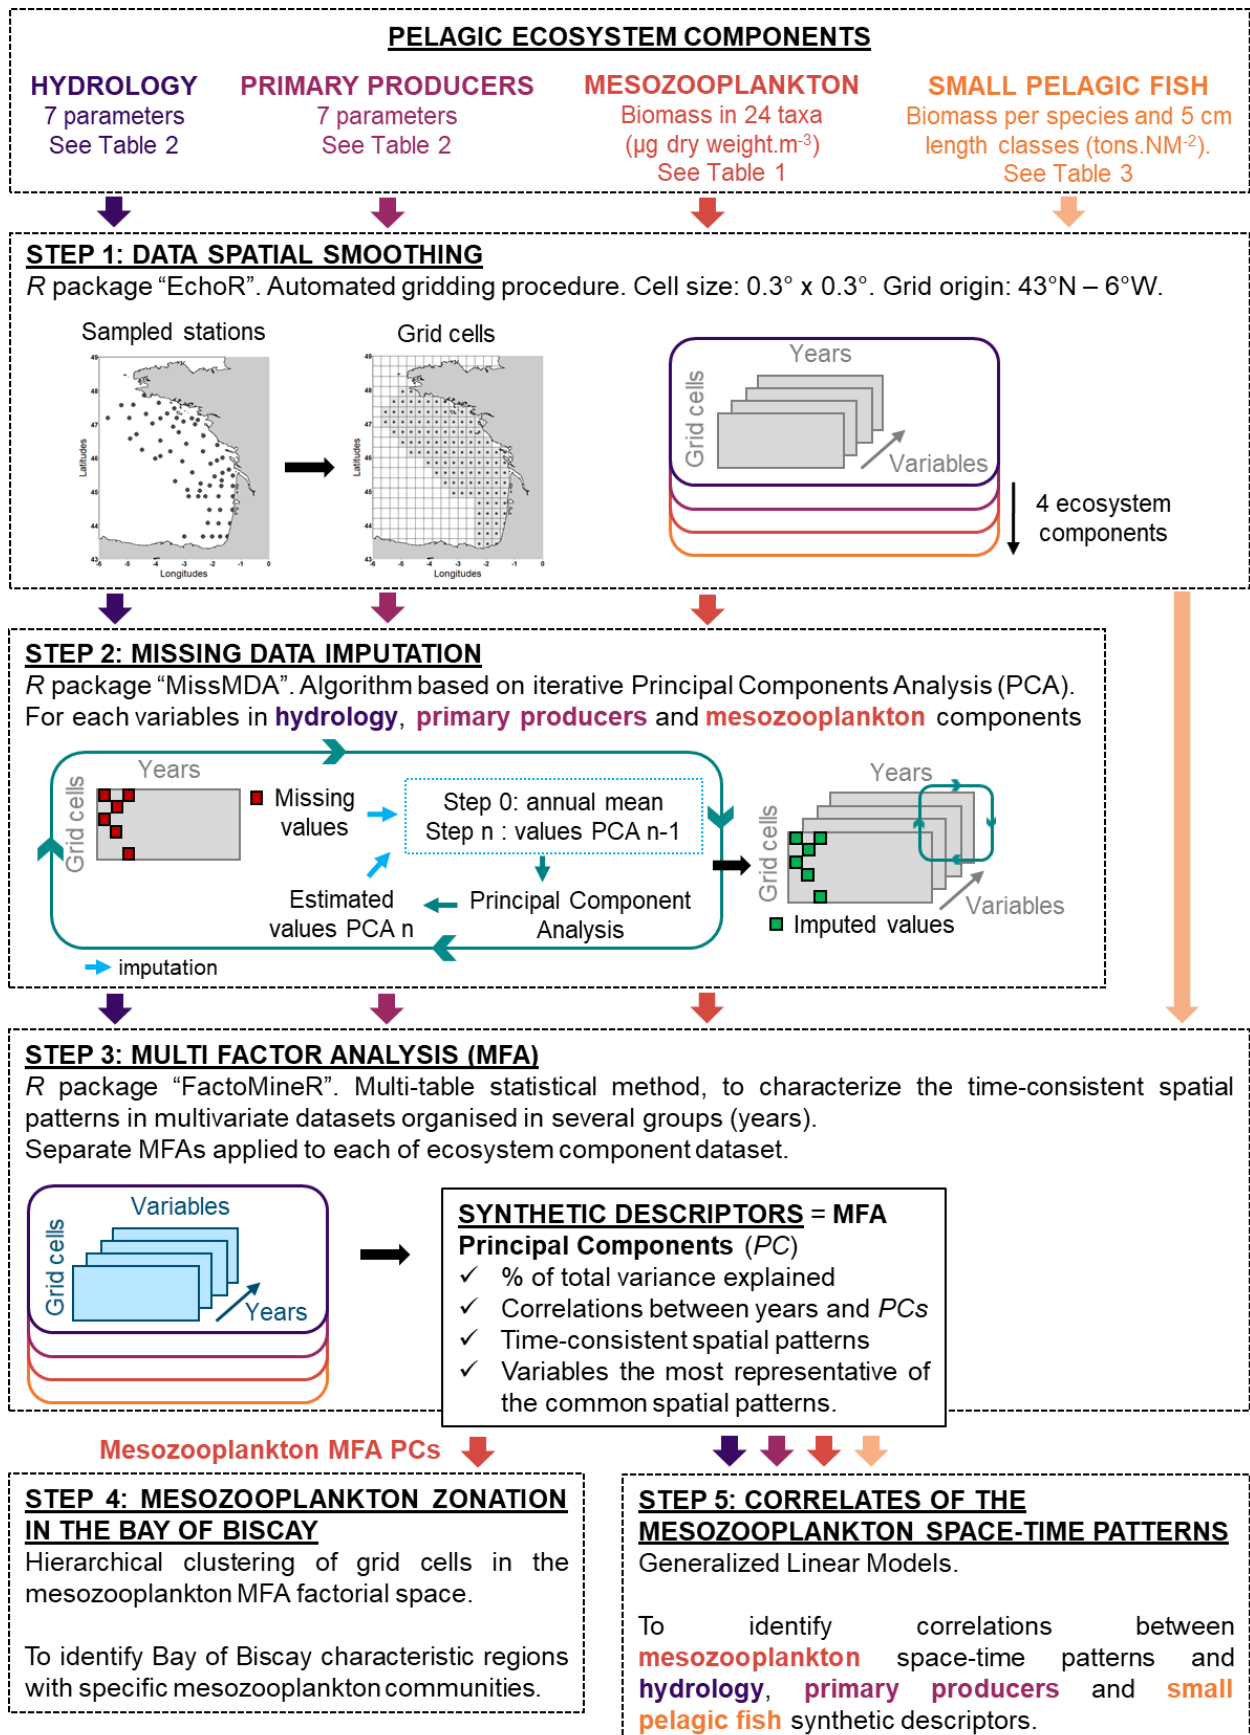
PELAGIC ECOSYSTEM COMPONENTS

HYDROLOGY
7 parameters
See Table 2

PRIMARY PRODUCERS
7 parameters
See Table 2

MESOZOOPLANKTON
Biomass in 24 taxa
(µg dry weight.m$^{-3}$)
See Table 1

SMALL PELAGIC FISH
Biomass per species and 5 cm length classes (tons.NM$^{-2}$).
See Table 3

STEP 1: DATA SPATIAL SMOOTHING
R package "EchoR". Automated gridding procedure. Cell size: 0.3° x 0.3°. Grid origin: 43°N – 6°W.

Sampled stations

Grid cells

Latitudes
Longitudes

Years
Grid cells
Variables

4 ecosystem components

STEP 2: MISSING DATA IMPUTATION
R package "MissMDA". Algorithm based on iterative Principal Components Analysis (PCA).
For each variables in hydrology, primary producers and mesozooplankton components

Years
Grid cells
Missing values
Step 0: annual mean
Step n : values PCA n-1
Estimated values PCA n
Principal Component Analysis
imputation

Years
Grid cells
Variables
Imputed values

STEP 3: MULTI FACTOR ANALYSIS (MFA)
R package "FactoMineR". Multi-table statistical method, to characterize the time-consistent spatial patterns in multivariate datasets organised in several groups (years).
Separate MFAs applied to each of ecosystem component dataset.

Variables
Grid cells
Years

SYNTHETIC DESCRIPTORS = MFA Principal Components (PC)
✓ % of total variance explained
✓ Correlations between years and PCs
✓ Time-consistent spatial patterns
✓ Variables the most representative of the common spatial patterns.

Mesozooplankton MFA PCs

STEP 4: MESOZOOPLANKTON ZONATION IN THE BAY OF BISCAY
Hierarchical clustering of grid cells in the mesozooplankton MFA factorial space.

To identify Bay of Biscay characteristic regions with specific mesozooplankton communities.

STEP 5: CORRELATES OF THE MESOZOOPLANKTON SPACE-TIME PATTERNS
Generalized Linear Models.

To identify correlations between mesozooplankton space-time patterns and hydrology, primary producers and small pelagic fish synthetic descriptors.